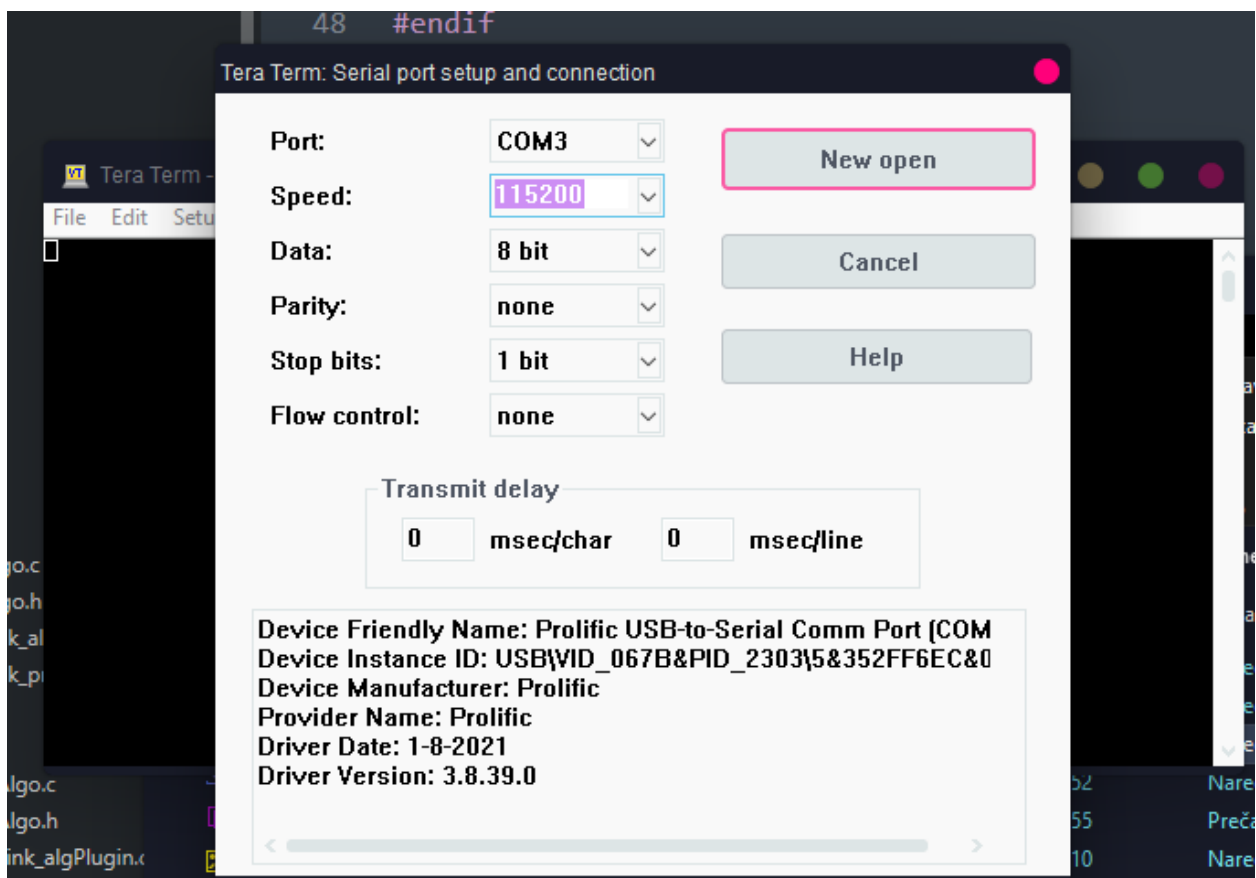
48 #endif

Tera Term: Serial port setup and connection

Tera Term -
File Edit Setu

Port: COM3
Speed: 115200
Data: 8 bit
Parity: none
Stop bits: 1 bit
Flow control: none

New open
Cancel
Help

Transmit delay
0 msec/char 0 msec/line

Device Friendly Name: Prolific USB-to-Serial Comm Port (COM
Device Instance ID: USB\VID_067B&PID_2303\5&352FF6EC&0
Device Manufacturer: Prolific
Provider Name: Prolific
Driver Date: 1-8-2021
Driver Version: 3.8.39.0

go.c
go.h
k_al
k_pi
lgo.c
lgo.h
ink_algPlugin.c

52 Nare
55 Preča
10 Nare